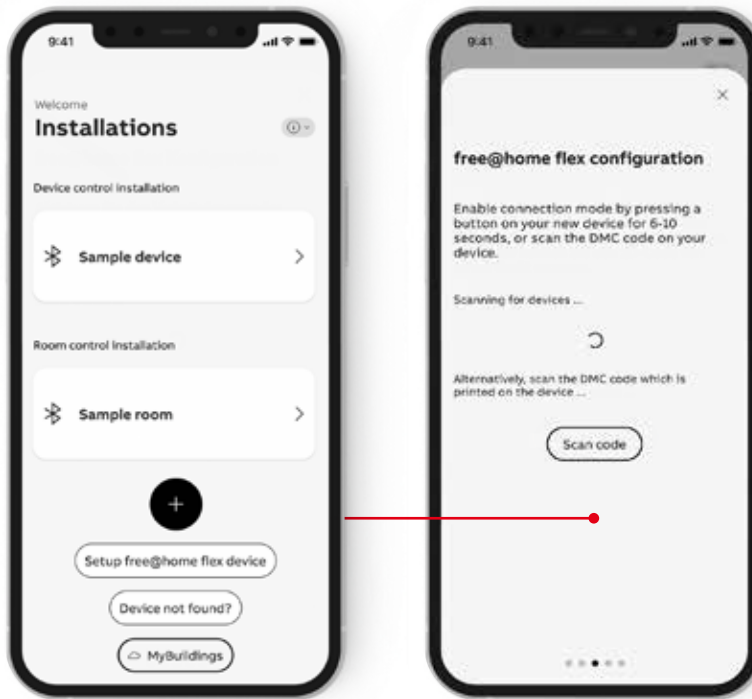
9:41

Welcome

Installations

Device control installation

Sample device

Room control installation

Sample room

+

Setup free@home flex device

Device not found?

MyBuildings

9:41

×

free@home flex configuration

Enable connection mode by pressing a button on your new device for 6-10 seconds, or scan the DMC code on your device.

Scanning for devices ...

Alternatively, scan the DMC code which is printed on the device ...

Scan code